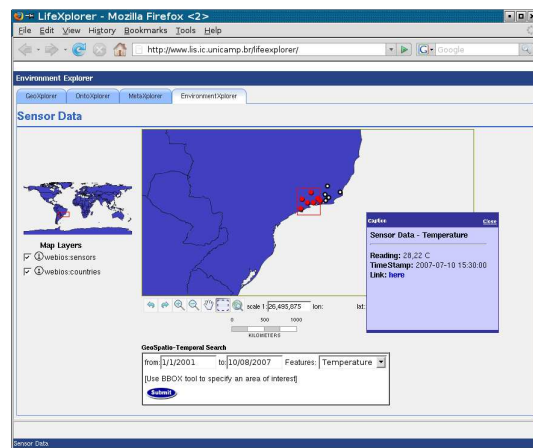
LifeXplorer - Mozilla Firefox <2>

File Edit View History Bookmarks Tools Help

http://www.lis.ic.unicamp.br/lifeexplorer/

Google

Environment Explorer

GeoXplorer | OntoXplorer | MetaXplorer | EnvironmentXplorer

Sensor Data

Map Layers

webios:sensors

webios:countries

scale 1: 26,495,875 lon: lat:

0 500 1000
KILOMETERS

Caption Close

Sensor Data - Temperature

Reading: 28,22 C
TimeStamp: 2007-07-10 15:30:00
Link: here

GeoSpatio-Temporal Search

from 1/1/2001 to 10/08/2007 Features: Temperature

[Use BBOX tool to specify an area of interest]

Submit

Sensor Data